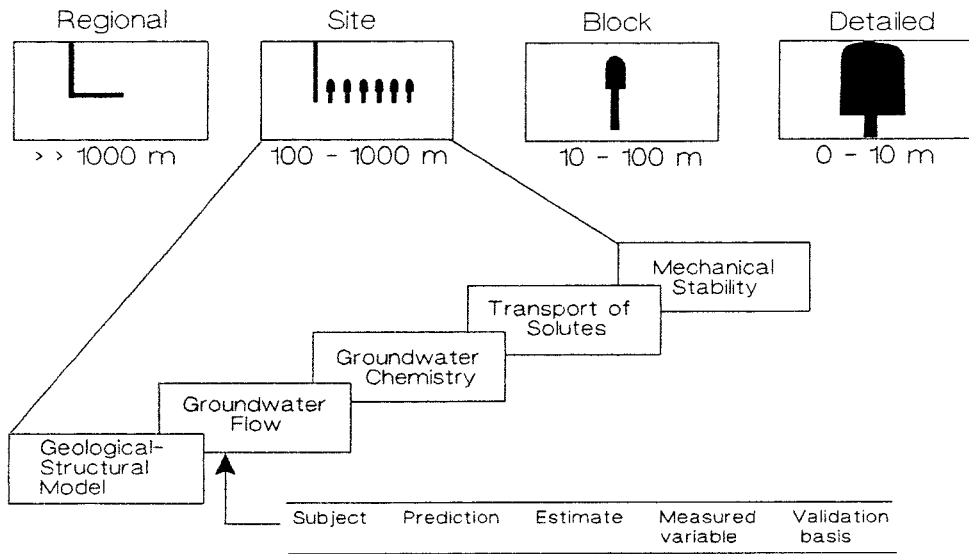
Regional

>> 1000 m

Site

100 - 1000 m

Block

10 - 100 m

Detailed

0 - 10 m

Mechanical Stability

Transport of Solutes

Groundwater Chemistry

Groundwater Flow

Geological-Structural Model

| Subject | Prediction | Estimate | Measured variable | Validation basis |
|---|---|---|---|---|